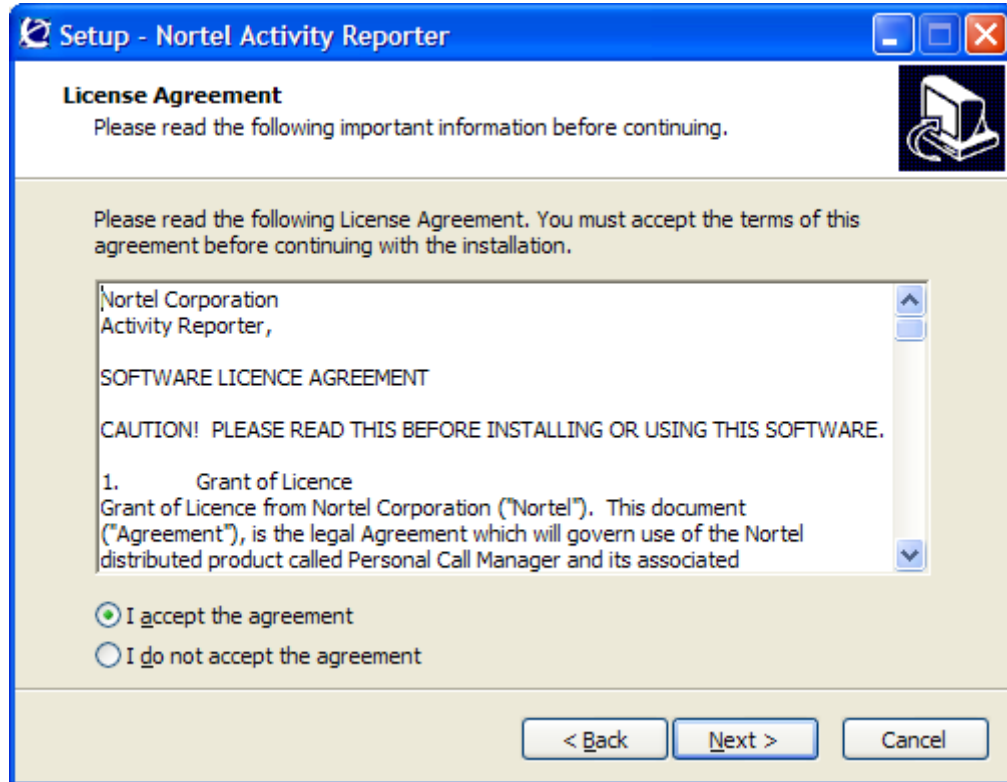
Setup - Nortel Activity Reporter

License Agreement
Please read the following important information before continuing.

Please read the following License Agreement. You must accept the terms of this agreement before continuing with the installation.

Nortel Corporation
Activity Reporter,

SOFTWARE LICENCE AGREEMENT

CAUTION! PLEASE READ THIS BEFORE INSTALLING OR USING THIS SOFTWARE.

1. Grant of Licence
Grant of Licence from Nortel Corporation ("Nortel"). This document ("Agreement"), is the legal Agreement which will govern use of the Nortel distributed product called Personal Call Manager and its associated

I accept the agreement
I do not accept the agreement

< Back
Next >
Cancel